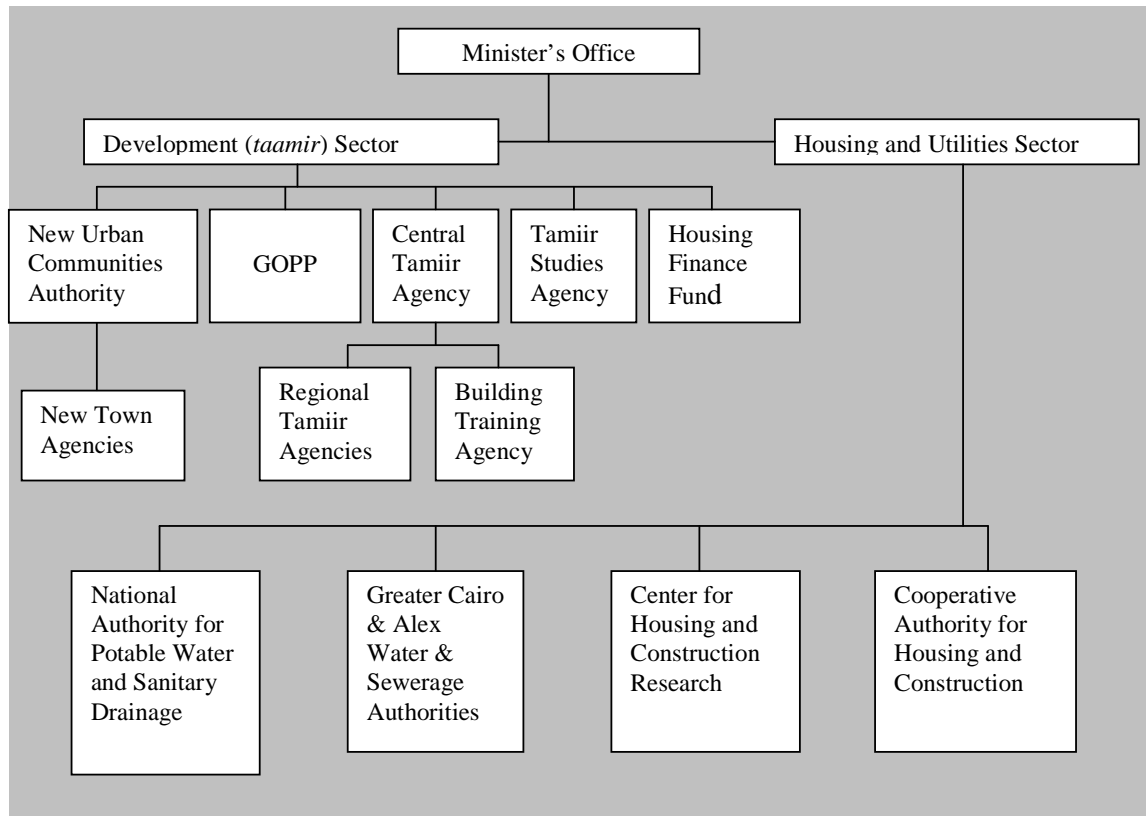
Minister's Office

Development (*taamir*) Sector

Housing and Utilities Sector

New Urban Communities Authority

GOPP

Central Tamiir Agency

Tamiir Studies Agency

Housing Finance Fund

New Town Agencies

Regional Tamiir Agencies

Building Training Agency

National Authority for Potable Water and Sanitary Drainage

Greater Cairo & Alex Water & Sewerage Authorities

Center for Housing and Construction Research

Cooperative Authority for Housing and Construction